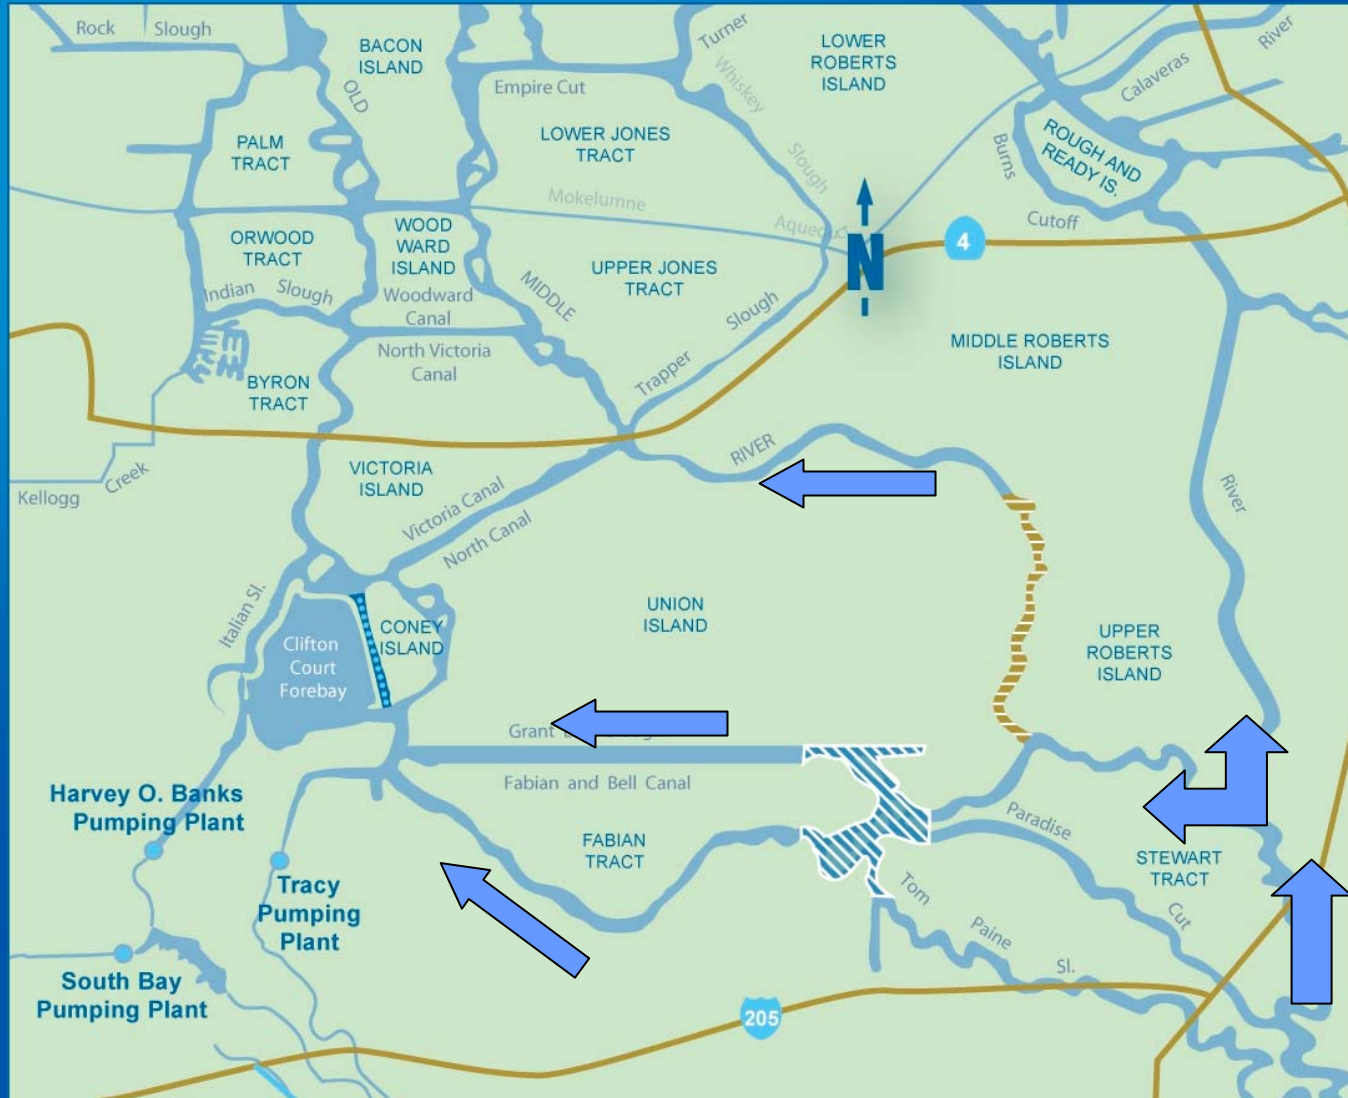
Rock Slough
BACON ISLAND
OLD
Empire Cut
Turner
Whiskey
Slough
LOWER ROBERTS ISLAND
River
Calaveras
ROUGH AND READY IS.
Burns
Cutoff
PALM TRACT
LOWER JONES TRACT
Mokelumne
Aqueduct
N
4
ORWOOD TRACT
WOOD WARD ISLAND
Woodward Canal
MIDDLE
UPPER JONES TRACT
Slough
Indian Slough
North Victoria Canal
Trapper
MIDDLE ROBERTS ISLAND
BYRON TRACT
RIVER
VICTORIA ISLAND
Kellogg
Creek
Victoria Canal
North Canal
River
Italian Sl.
UNION ISLAND
Clifton Court Forebay
CONEY ISLAND
UPPER ROBERTS ISLAND
Grant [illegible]
Fabian and Bell Canal
Harvey O. Banks Pumping Plant
FABIAN TRACT
Paradise
STEWART TRACT
Tracy Pumping Plant
Tom
Paine
Sl.
Cut
South Bay Pumping Plant
205